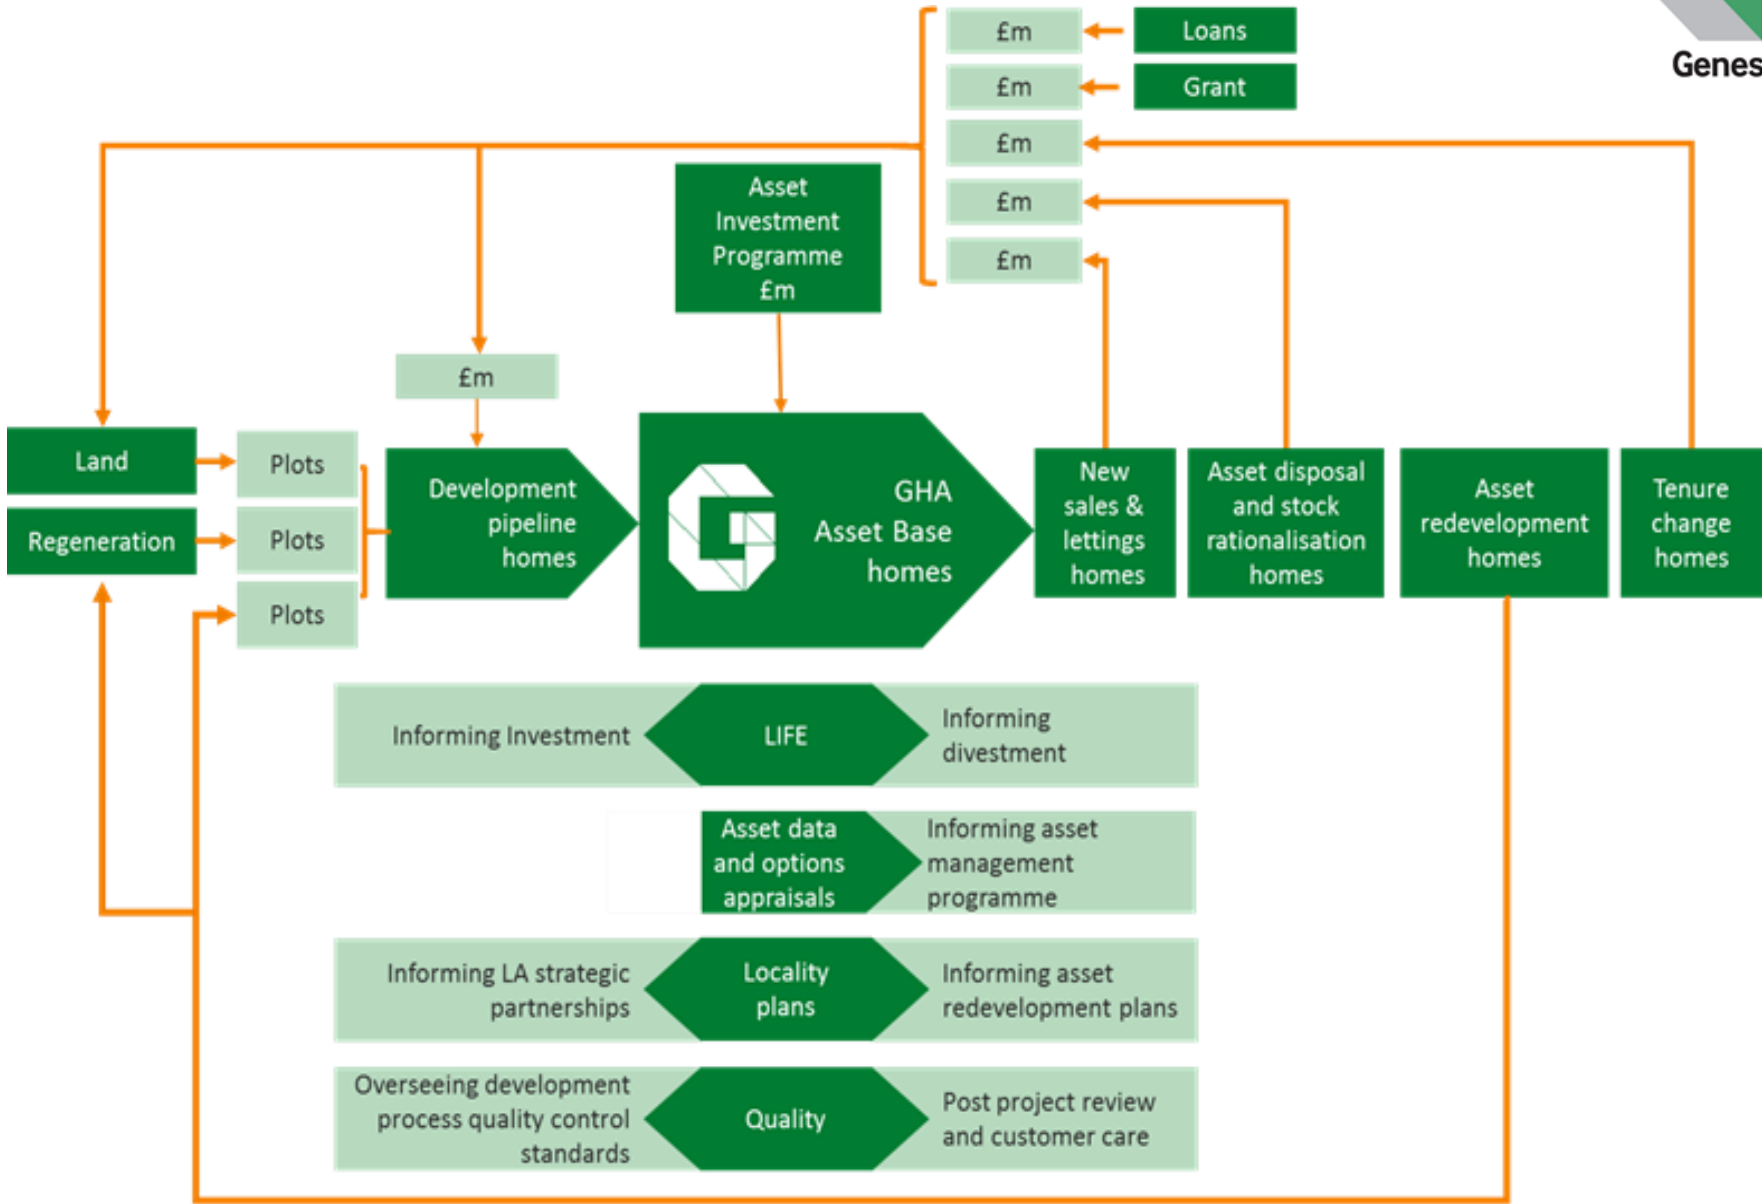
£m
Loans
£m
Grant
£m
£m
£m

Genes

Asset Investment Programme £m

£m

Land
Regeneration
Plots
Plots
Plots

Development pipeline homes

GHA Asset Base homes

New sales & lettings homes
Asset disposal and stock rationalisation homes
Asset redevelopment homes
Tenure change homes

Informing Investment
LIFE
Informing divestment

Asset data and options appraisals
Informing asset management programme

Informing LA strategic partnerships
Locality plans
Informing asset redevelopment plans

Overseeing development process quality control standards
Quality
Post project review and customer care